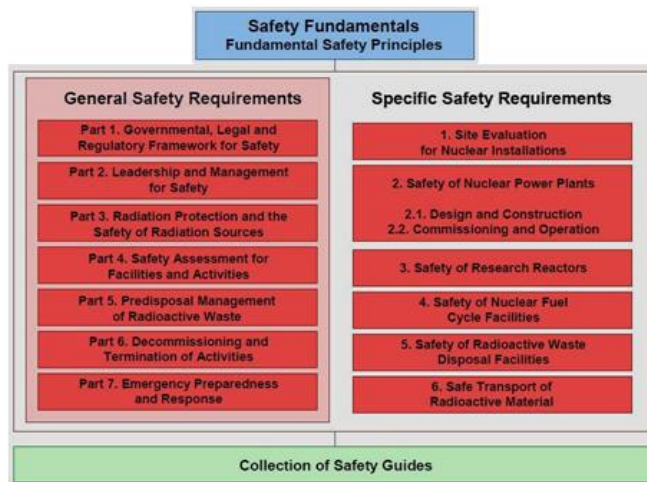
Safety Fundamentals
Fundamental Safety Principles

General Safety Requirements

Part 1. Governmental, Legal and Regulatory Framework for Safety

Part 2. Leadership and Management for Safety

Part 3. Radiation Protection and the Safety of Radiation Sources

Part 4. Safety Assessment for Facilities and Activities

Part 5. Predisposal Management of Radioactive Waste

Part 6. Decommissioning and Termination of Activities

Part 7. Emergency Preparedness and Response

Specific Safety Requirements

1. Site Evaluation for Nuclear Installations

2. Safety of Nuclear Power Plants

2.1. Design and Construction
2.2. Commissioning and Operation

3. Safety of Research Reactors

4. Safety of Nuclear Fuel Cycle Facilities

5. Safety of Radioactive Waste Disposal Facilities

6. Safe Transport of Radioactive Material

Collection of Safety Guides